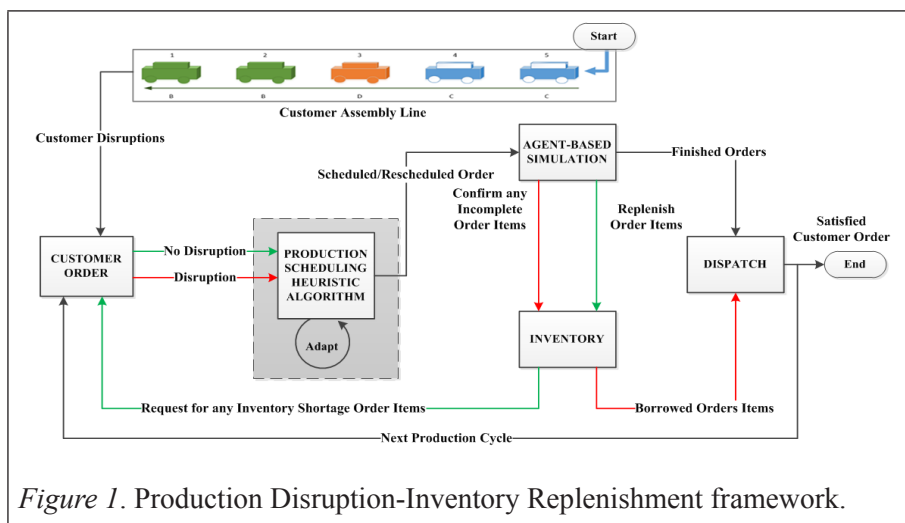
Start

1 2 3 4 5

B B D C C

Customer Assembly Line

Customer Disruptions

Scheduled/Rescheduled Order

AGENT-BASED SIMULATION

Finished Orders

Confirm any Incomplete Order Items

Replenish Order Items

Satisfied Customer Order

CUSTOMER ORDER

No Disruption

Disruption

PRODUCTION SCHEDULING HEURISTIC ALGORITHM

Adapt

DISPATCH

End

INVENTORY

Request for any Inventory Shortage Order Items

Borrowed Orders Items

Next Production Cycle

*Figure 1*. Production Disruption-Inventory Replenishment framework.